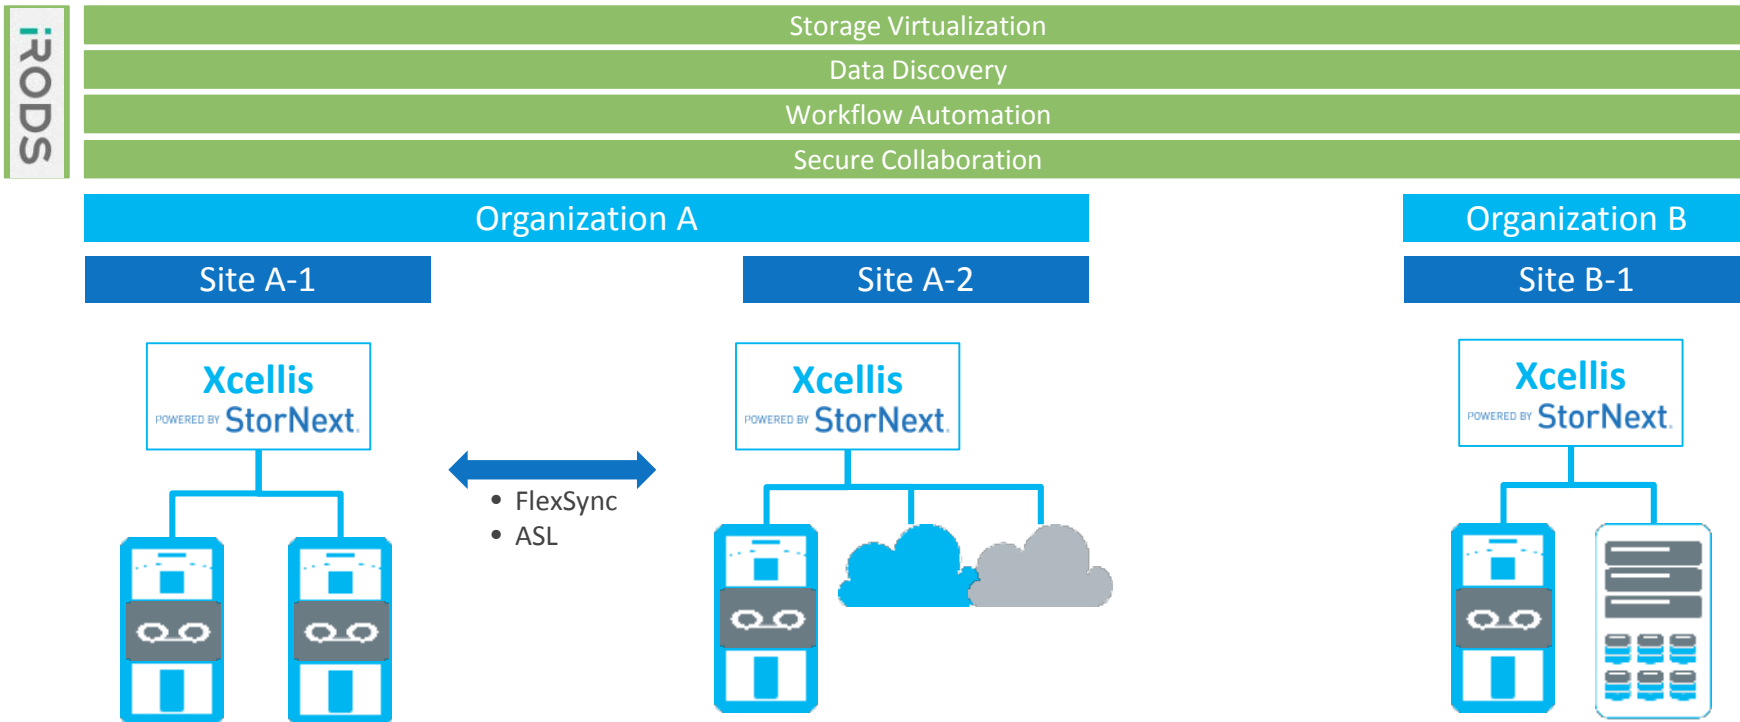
iRODS

Storage Virtualization
Data Discovery
Workflow Automation
Secure Collaboration

Organization A

Organization B

Site A-1

Site A-2

Site B-1

Xcellis
POWERED BY StorNext

• FlexSync
• ASL

Xcellis
POWERED BY StorNext

Xcellis
POWERED BY StorNext